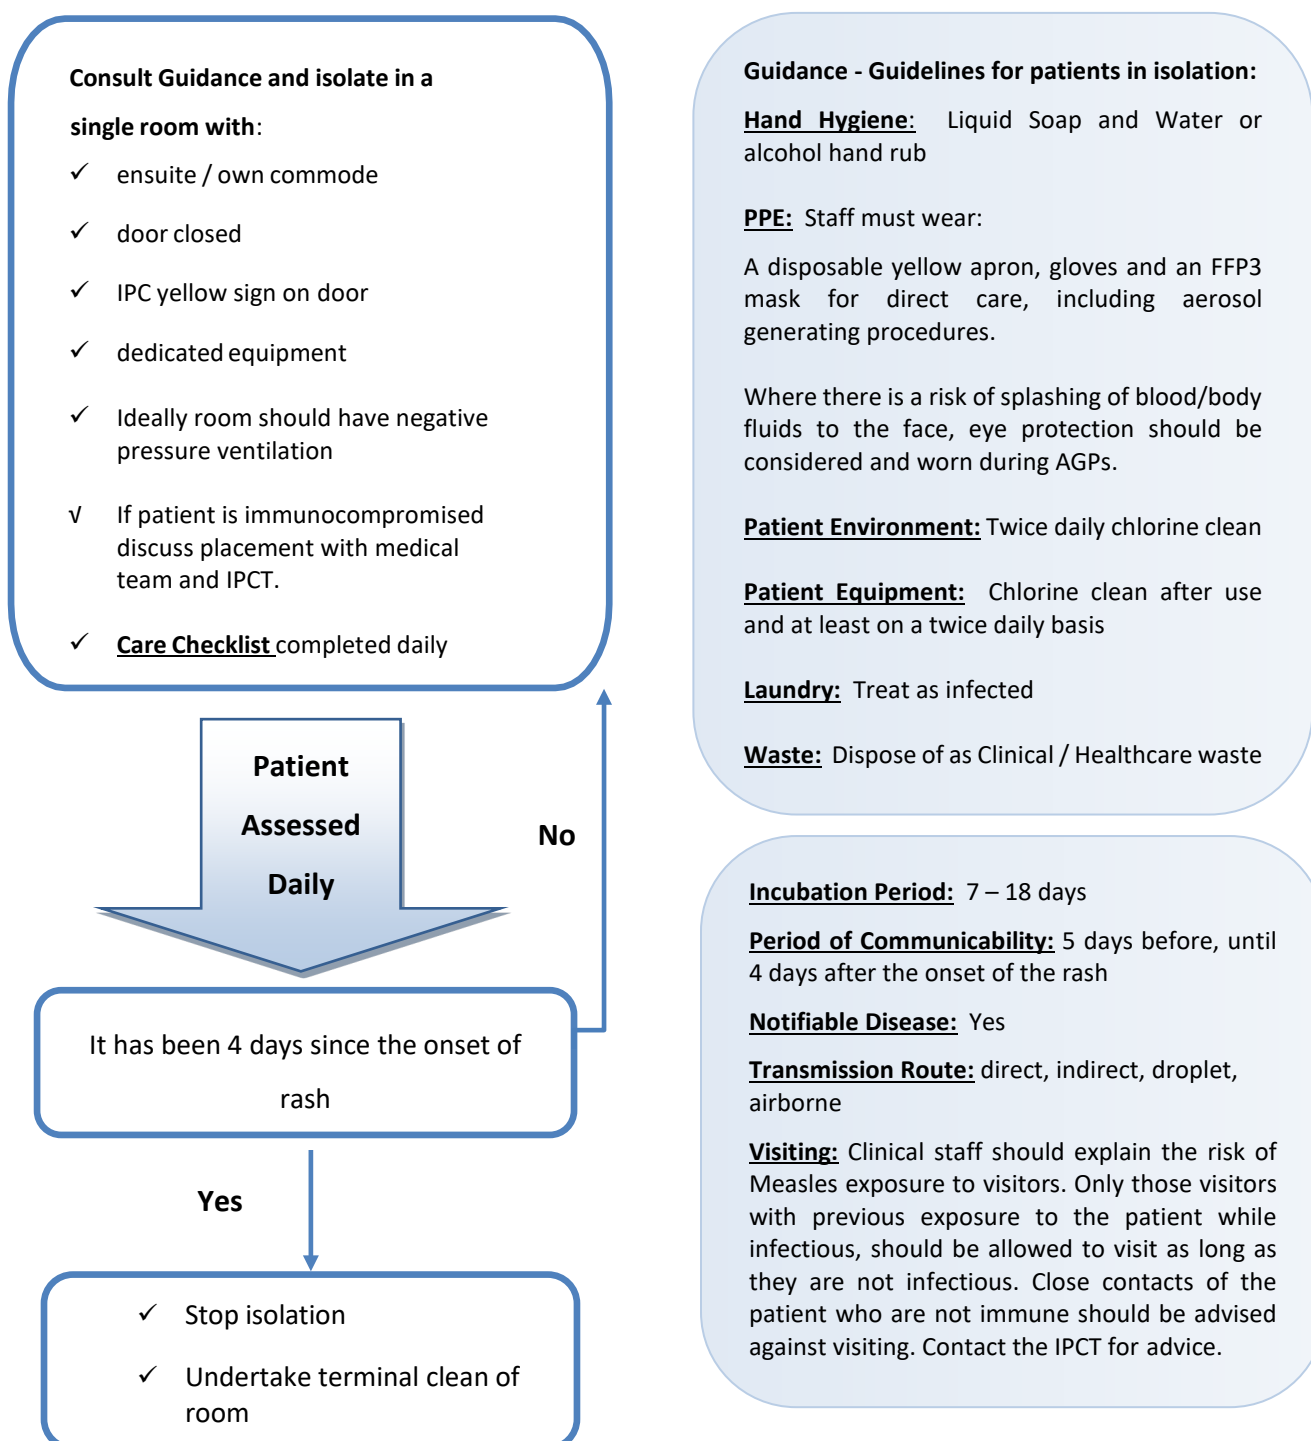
Consult Guidance and isolate in a single room with:

✓ ensuite / own commode

✓ door closed

✓ IPC yellow sign on door

✓ dedicated equipment

✓ Ideally room should have negative pressure ventilation

√ If patient is immunocompromised discuss placement with medical team and IPCT.

✓ Care Checklist completed daily

Patient Assessed Daily

No

It has been 4 days since the onset of rash

Yes

✓ Stop isolation

✓ Undertake terminal clean of room

Guidance - Guidelines for patients in isolation:

Hand Hygiene: Liquid Soap and Water or alcohol hand rub

PPE: Staff must wear:

A disposable yellow apron, gloves and an FFP3 mask for direct care, including aerosol generating procedures.

Where there is a risk of splashing of blood/body fluids to the face, eye protection should be considered and worn during AGPs.

Patient Environment: Twice daily chlorine clean

Patient Equipment: Chlorine clean after use and at least on a twice daily basis

Laundry: Treat as infected

Waste: Dispose of as Clinical / Healthcare waste

Incubation Period: 7 – 18 days

Period of Communicability: 5 days before, until 4 days after the onset of the rash

Notifiable Disease: Yes

Transmission Route: direct, indirect, droplet, airborne

Visiting: Clinical staff should explain the risk of Measles exposure to visitors. Only those visitors with previous exposure to the patient while infectious, should be allowed to visit as long as they are not infectious. Close contacts of the patient who are not immune should be advised against visiting. Contact the IPCT for advice.